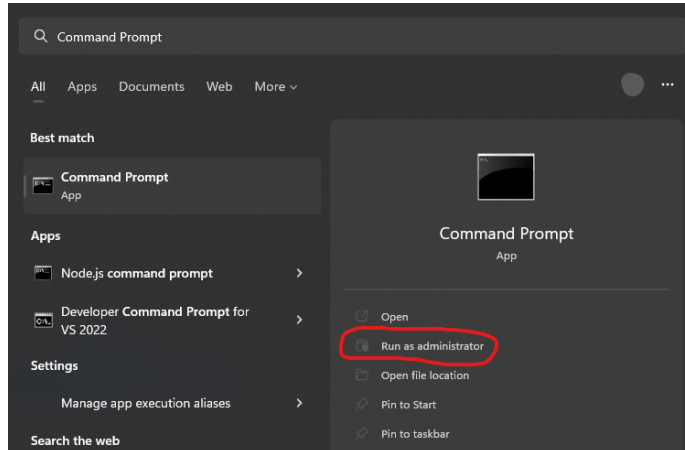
Command Prompt

All Apps Documents Web More

···

Best match

Command Prompt
App

Apps

Node.js command prompt

Developer Command Prompt for VS 2022

Settings

Manage app execution aliases

Search the web

Command Prompt
App

Open

Run as administrator

Open file location

Pin to Start

Pin to taskbar